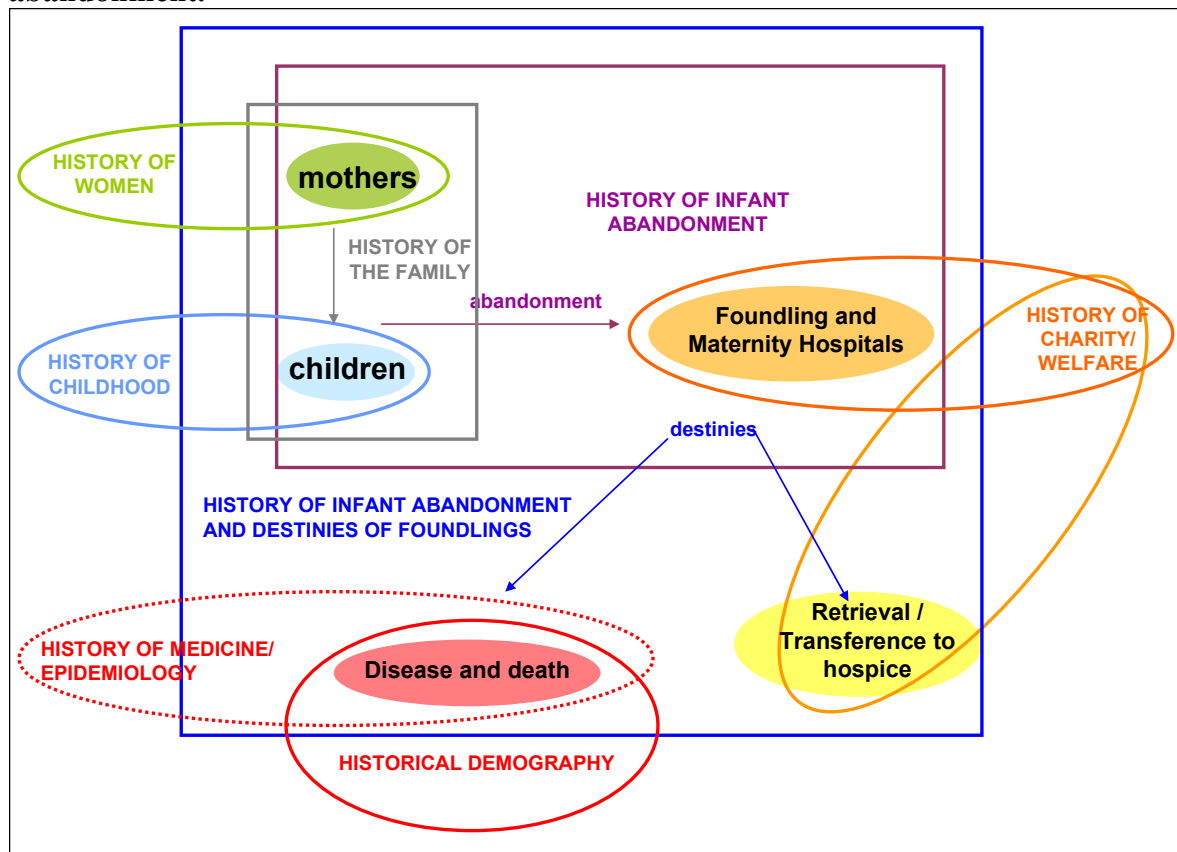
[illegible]

HISTORY OF WOMEN

mothers

HISTORY OF INFANT ABANDONMENT

HISTORY OF THE FAMILY

abandonment

Foundling and Maternity Hospitals

HISTORY OF CHARITY/ WELFARE

HISTORY OF CHILDHOOD

children

destinies

HISTORY OF INFANT ABANDONMENT AND DESTINIES OF FOUNDLINGS

HISTORY OF MEDICINE/ EPIDEMIOLOGY

Disease and death

Retrieval / Transference to hospice

HISTORICAL DEMOGRAPHY